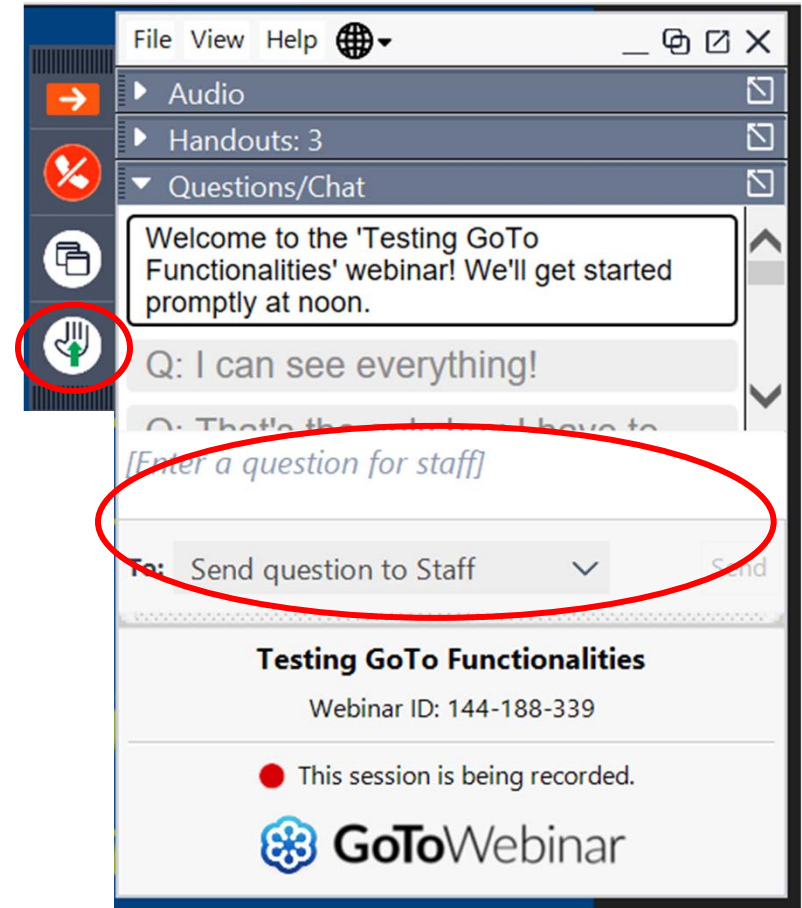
File View Help

Audio

Handouts: 3

Questions/Chat

Welcome to the 'Testing GoTo Functionalities' webinar! We'll get started promptly at noon.

Q: I can see everything!

Q: That's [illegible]

[Enter a question for staff]

To: Send question to Staff

Send

Testing GoTo Functionalities

Webinar ID: 144-188-339

This session is being recorded.

GoToWebinar